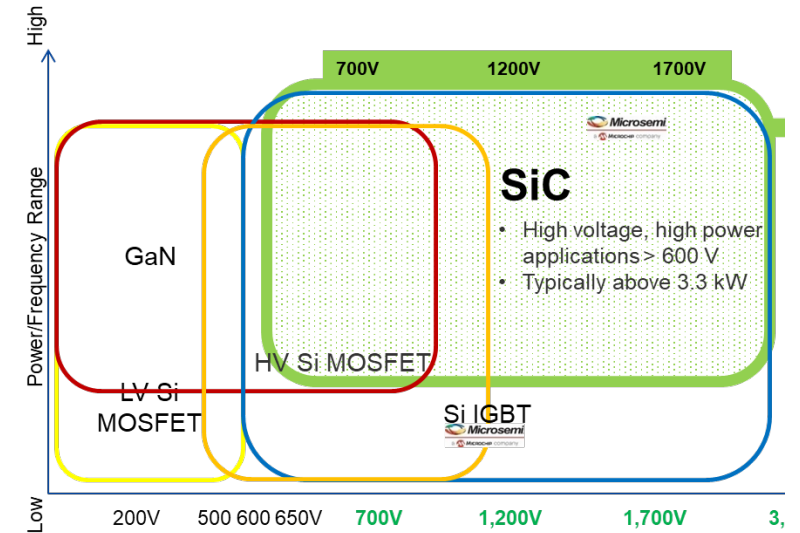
High

Power/Frequency Range

Low

700V 1200V 1700V

Microsemi
a Microchip company

SiC

• High voltage, high power applications > 600 V
• Typically above 3.3 kW

GaN

HV Si MOSFET

LV Si MOSFET

Si IGBT

Microsemi
a Microchip company

200V 500 600 650V 700V 1,200V 1,700V 3,